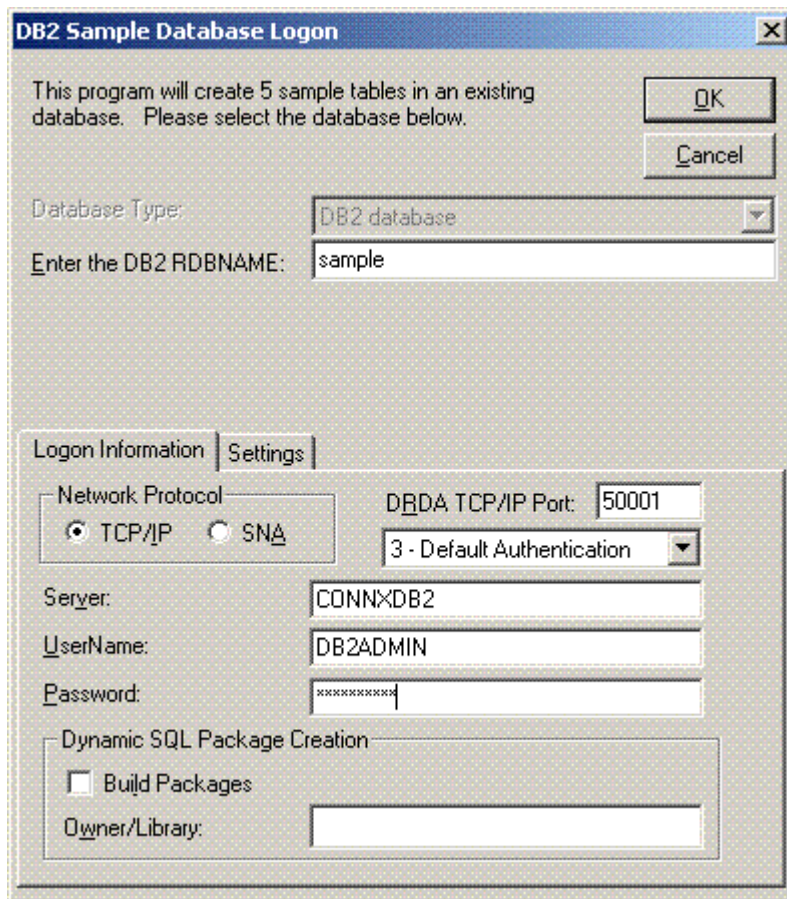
DB2 Sample Database Logon

This program will create 5 sample tables in an existing database. Please select the database below.

OK

Cancel

Database Type:

DB2 database

Enter the DB2 RDBNAME:

sample

Logon Information

Settings

Network Protocol

TCP/IP

SNA

DRDA TCP/IP Port:

50001

3 - Default Authentication

Server:

CONNXDB2

UserName:

DB2ADMIN

Password:

**********

Dynamic SQL Package Creation

Build Packages

Owner/Library: